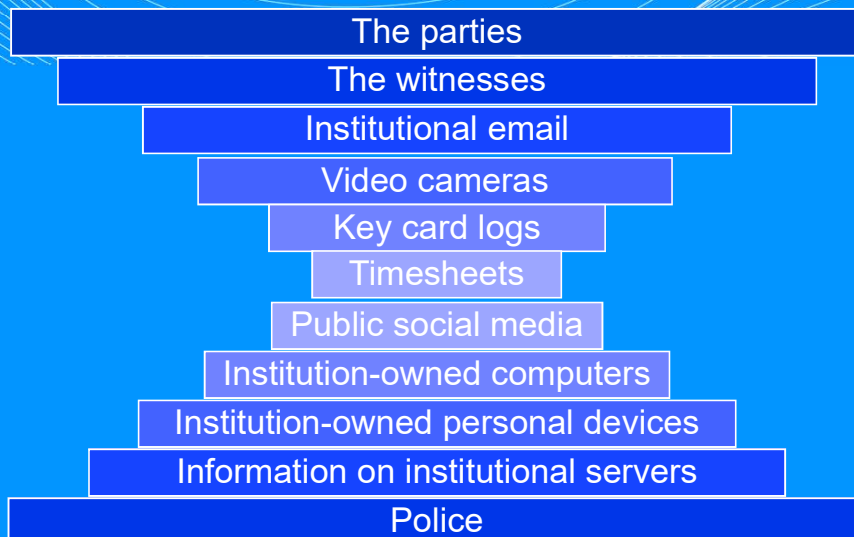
The parties

The witnesses

Institutional email

Video cameras

Key card logs

Timesheets

Public social media

Institution-owned computers

Institution-owned personal devices

Information on institutional servers

Police